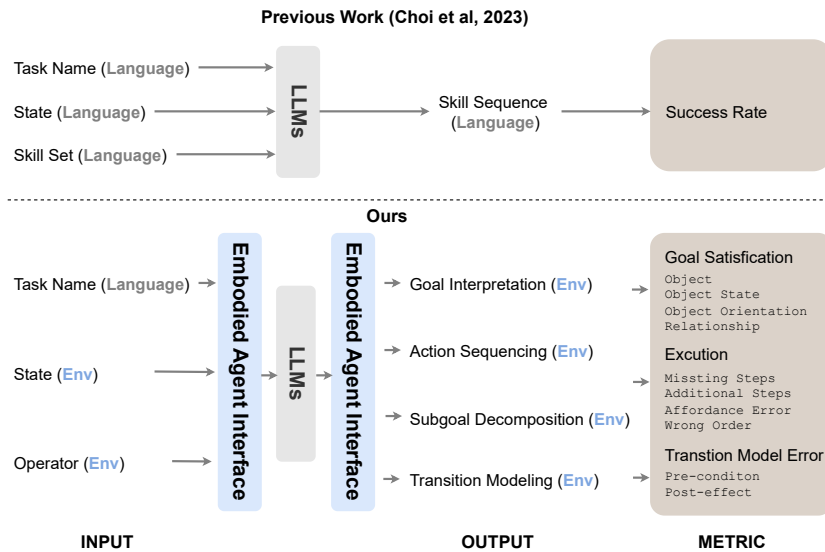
Previous Work (Choi et al, 2023)

Task Name (Language)

State (Language)

Skill Set (Language)

LLMs

Skill Sequence (Language)

Success Rate

Ours

Task Name (Language)

State (Env)

Operator (Env)

Embodied Agent Interface

LLMs

Embodied Agent Interface

Goal Interpretation (Env)

Action Sequencing (Env)

Subgoal Decomposition (Env)

Transition Modeling (Env)

Goal Satisfication
Object
Object State
Object Orientation
Relationship

Excution
Misssing Steps
Additional Steps
Affordance Error
Wrong Order

Transtion Model Error
Pre-conditon
Post-effect

INPUT

OUTPUT

METRIC